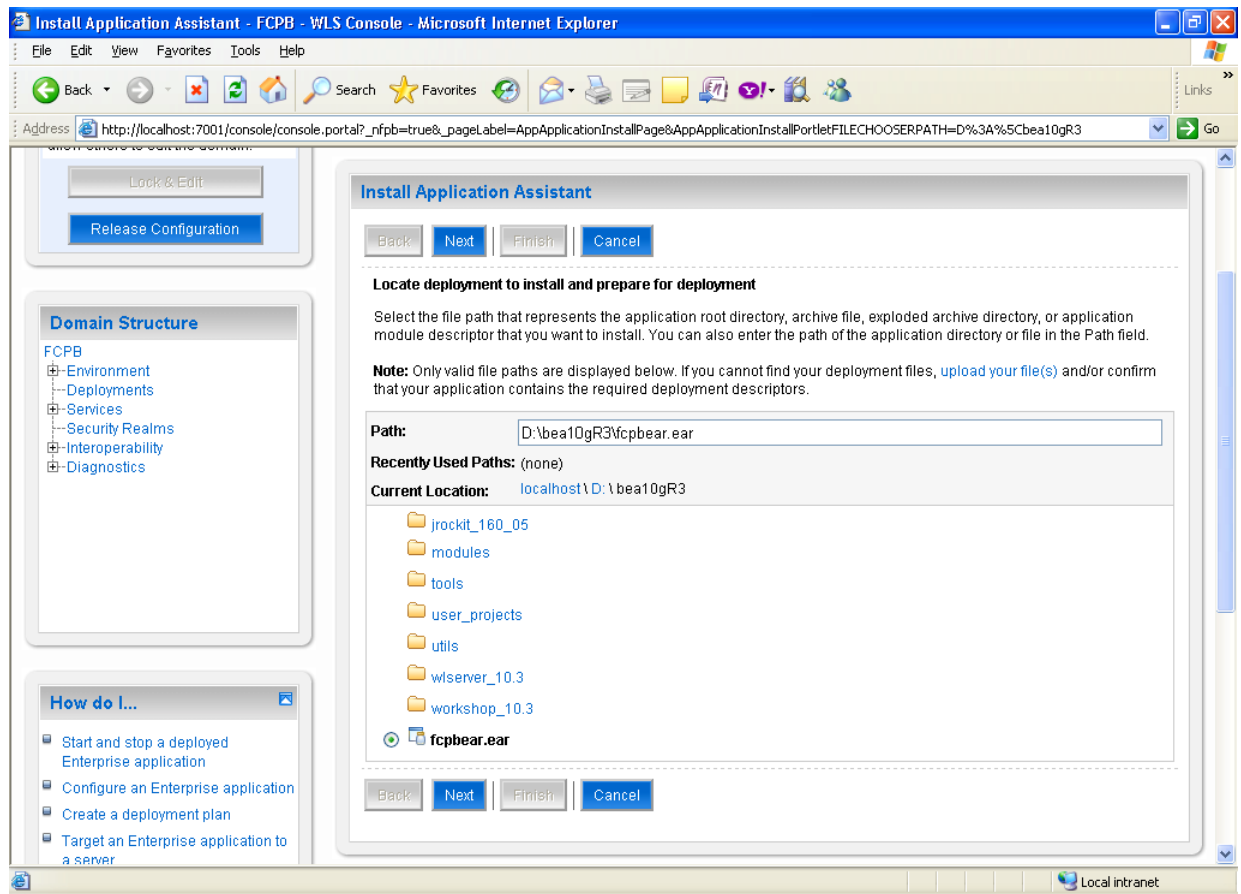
Install Application Assistant - FCPB - WLS Console - Microsoft Internet Explorer

File Edit View Favorites Tools Help

Back Search Favorites Links

Address http://localhost:7001/console/console.portal?_nfpb=true&_pageLabel=AppApplicationInstallPage&AppApplicationInstallPortletFILECHOOSERPATH=D%3A%5Cbea10gR3 Go

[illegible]

Lock & Edit

Release Configuration

Domain Structure

FCPB
Environment
Deployments
Services
Security Realms
Interoperability
Diagnostics

How do I...

Start and stop a deployed Enterprise application

Configure an Enterprise application

Create a deployment plan

Target an Enterprise application to a server

Install Application Assistant

Back Next Finish Cancel

Locate deployment to install and prepare for deployment

Select the file path that represents the application root directory, archive file, exploded archive directory, or application module descriptor that you want to install. You can also enter the path of the application directory or file in the Path field.

Note: Only valid file paths are displayed below. If you cannot find your deployment files, upload your file(s) and/or confirm that your application contains the required deployment descriptors.

Path: D:\bea10gR3\fcpbear.ear

Recently Used Paths: (none)

Current Location: localhost \ D: \ bea10gR3

jrockit_160_05
modules
tools
user_projects
utils
wlserver_10.3
workshop_10.3
fcpbear.ear

Back Next Finish Cancel

Local intranet